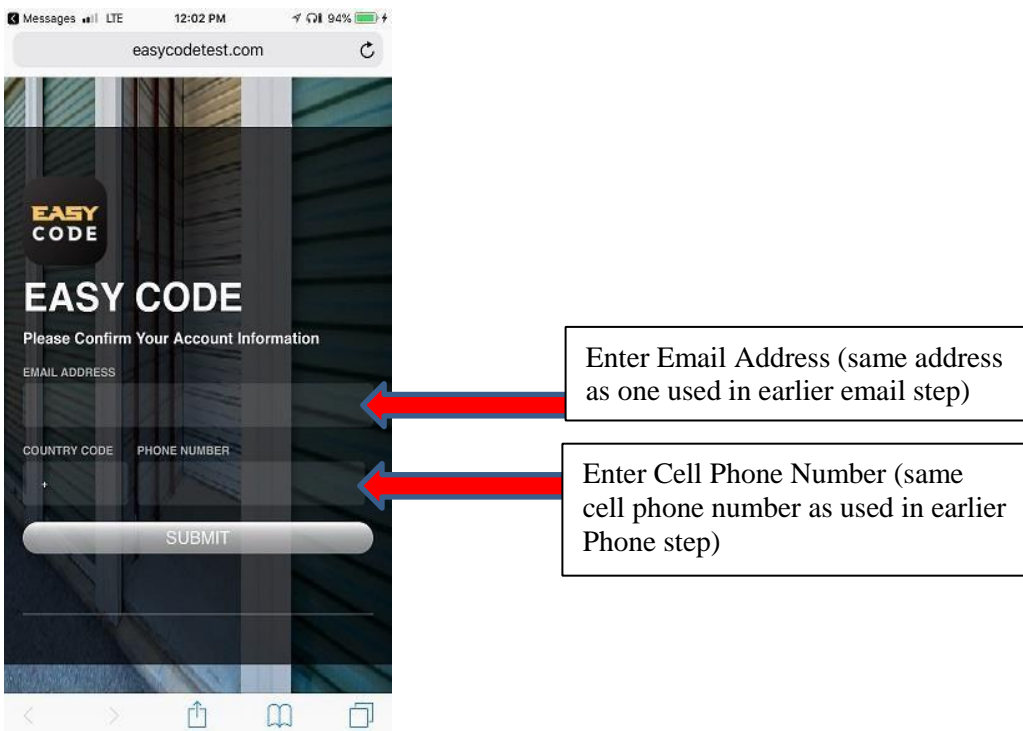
Messages LTE 12:02 PM 94%

easycodetest.com

EASY
CODE

EASY CODE

Please Confirm Your Account Information

EMAIL ADDRESS

COUNTRY CODE PHONE NUMBER

+

SUBMIT

Enter Email Address (same address as one used in earlier email step)

Enter Cell Phone Number (same cell phone number as used in earlier Phone step)